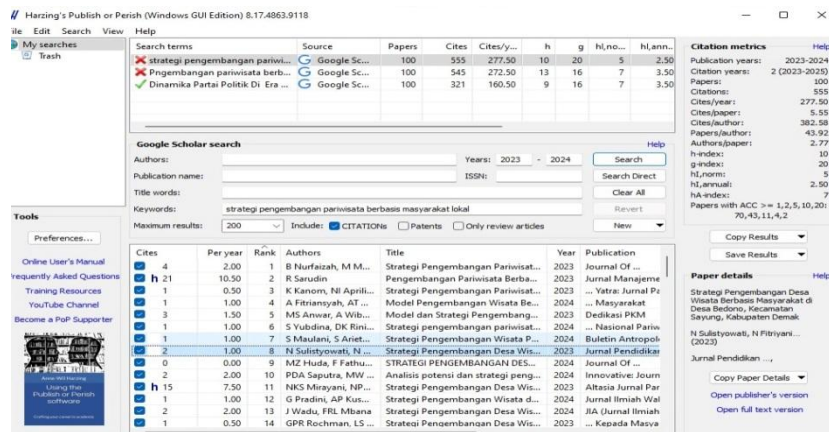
Harzing's Publish or Perish (Windows GUI Edition) 8.17.4863.9118

ile Edit Search View Help

My searches
Trash

| Search terms | Source | Papers | Cites | Cites/y... | h | g | hI,no... | hI,ann... |
|---|---|---|---|---|---|---|---|---|
| strategi pengembangan pariwi... | Google Sc... | 100 | 555 | 277.50 | 10 | 20 | 5 | 2.50 |
| Pngembangan pariwisata berb... | Google Sc... | 100 | 545 | 272.50 | 13 | 16 | 7 | 3.50 |
| Dinamika Partai Politik Di Era ... | Google Sc... | 100 | 321 | 160.50 | 9 | 16 | 7 | 3.50 |

Citation metrics Help
Publication years: 2023-2024
Citation years: 2 (2023-2025)
Papers: 100
Citations: 555
Cites/year: 277.50
Cites/paper: 5.55
Cites/author: 382.58
Papers/author: 43.92
Authors/paper: 2.77
h-index: 10
g-index: 20
hI,norm: 5
hI,annual: 2.50
hA-index: 7
Papers with ACC >= 1,2,5,10,20: 70,43,11,4,2

Copy Results
Save Results

Google Scholar search Help
Authors:
Years: 2023 - 2024
Search
Publication name:
ISSN:
Search Direct
Title words:
Clear All
Keywords: strategi pengembangan pariwisata berbasis masyarakat lokal
Revert
Maximum results: 200 Include: CITATIONs Patents Only review articles
New

Tools
Preferences...
Online User's Manual
requently Asked Questions
Training Resources
YouTube Channel
Become a PoP Supporter
Anne-Wil Harzing
Using the Publish or Perish software

| Cites | Per year | Rank | Authors | Title | Year | Publication |
|---|---|---|---|---|---|---|
| 4 | 2.00 | 1 | B Nurfaizah, M M... | Strategi Pengembangan Pariwisat... | 2023 | Journal Of ... |
| h 21 | 10.50 | 2 | R Sarudin | Pengembangan Pariwisata Berba... | 2023 | Jurnal Manajeme |
| 1 | 0.50 | 3 | K Kanom, NI Aprili... | Strategi Pengembangan Pariwisat... | 2023 | ... Yatra: Jurnal Pa |
| 1 | 1.00 | 4 | A Fitriansyah, AT ... | Model Pengembangan Wisata Be... | 2024 | ... Masyarakat |
| 3 | 1.50 | 5 | MS Anwar, A Wib... | Model dan Strategi Pengembang... | 2023 | Dedikasi PKM |
| 1 | 1.00 | 6 | S Yubdina, DK Rini... | Strategi pengembangan pariwisat... | 2024 | ... Nasional Pariw |
| 1 | 1.00 | 7 | S Maulani, S Ariet... | Strategi Pengembangan Wisata P... | 2024 | Buletin Antropol |
| 2 | 1.00 | 8 | N Sulistyowati, N ... | Strategi Pengembangan Desa Wis... | 2023 | Jurnal Pendidikar |
| 0 | 0.00 | 9 | MZ Huda, F Fathu... | STRATEGI PENGEMBANGAN DES... | 2024 | Journal Of ... |
| 2 | 1.00 | 10 | PDA Saputra, MW ... | Analisis potensi dan strategi peng... | 2023 | Innovative: Journ |
| h 15 | 7.50 | 11 | NKS Mirayani, NP... | Strategi Pengembangan Desa Wis... | 2023 | Altasia Jurnal Par |
| 1 | 1.00 | 12 | G Pradini, AP Kus... | Strategi Pengembangan Wisata d... | 2024 | Jurnal Ilmiah Wal |
| 2 | 2.00 | 13 | J Wadu, FRL Mbana | Strategi Pengembangan Desa Wis... | 2024 | JIA (Jurnal Ilmiah |
| 1 | 0.50 | 14 | GPR Rochman, LS ... | Strategi Pengembangan Desa Wis... | 2023 | ... Kepada Masya |

Paper details Help
Strategi Pengembangan Desa Wisata Berbasis Masyarakat di Desa Bedono, Kecamatan Sayung, Kabupaten Demak
N Sulistyowati, N Fitriyani... (2023)
Jurnal Pendidikan ...,
Copy Paper Details
Open publisher's version
Open full text version